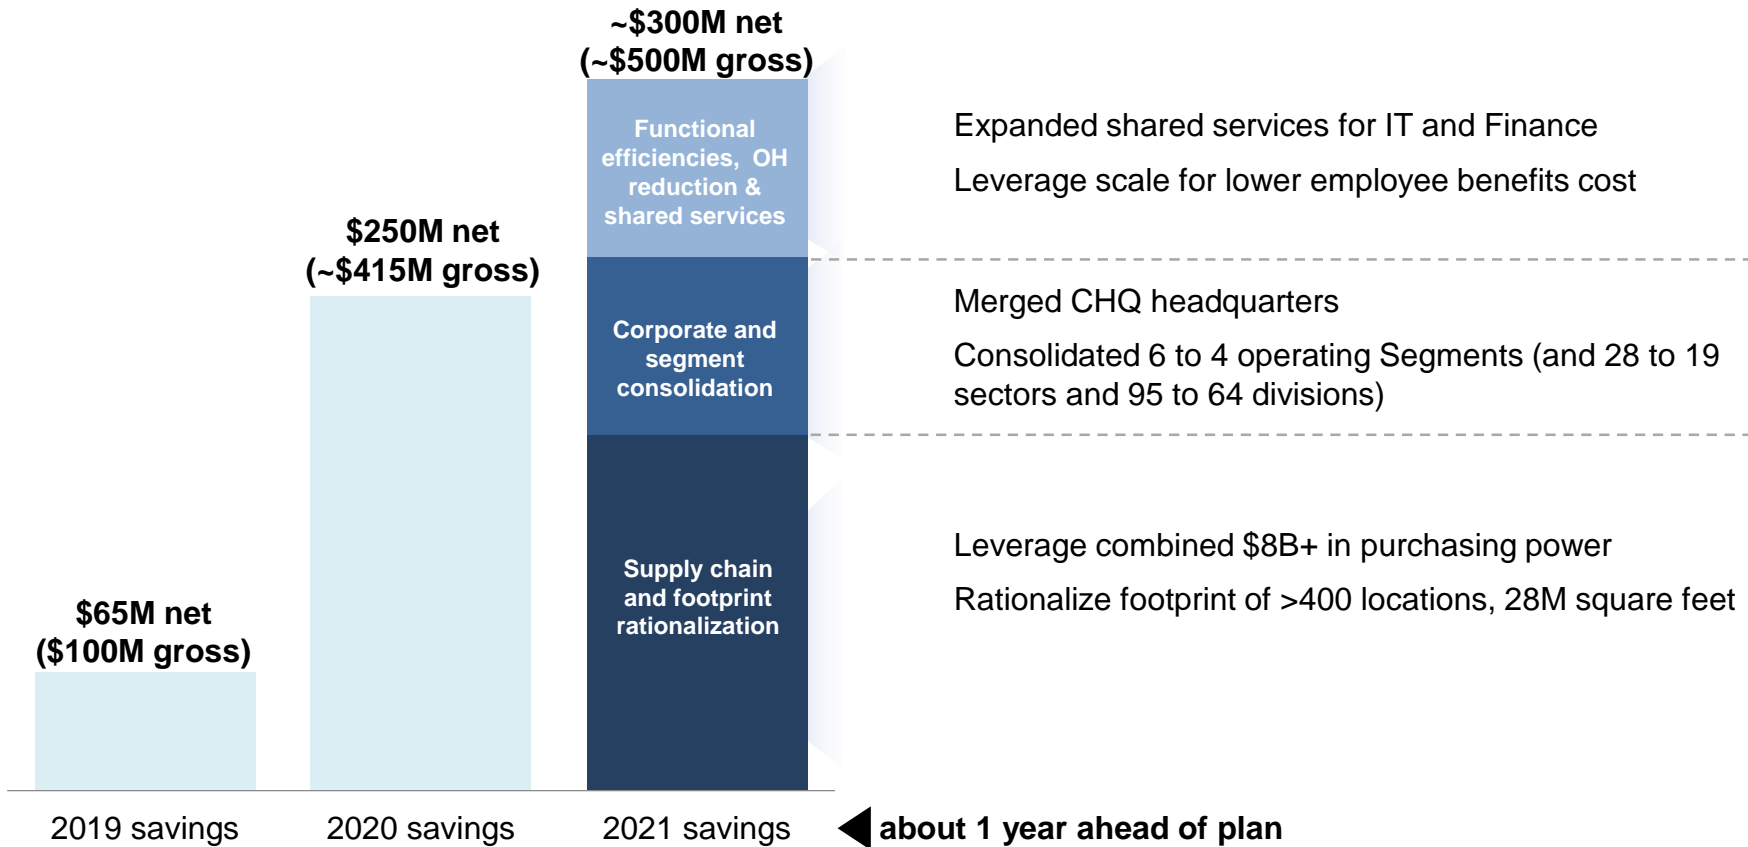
~\$300M net
(~\$500M gross)

Functional efficiencies, OH reduction & shared services

Corporate and segment consolidation

Supply chain and footprint rationalization

\$250M net
(~\$415M gross)

\$65M net
(\$100M gross)

Expanded shared services for IT and Finance

Leverage scale for lower employee benefits cost

Merged CHQ headquarters

Consolidated 6 to 4 operating Segments (and 28 to 19 sectors and 95 to 64 divisions)

Leverage combined \$8B+ in purchasing power

Rationalize footprint of >400 locations, 28M square feet

2019 savings

2020 savings

2021 savings

about 1 year ahead of plan